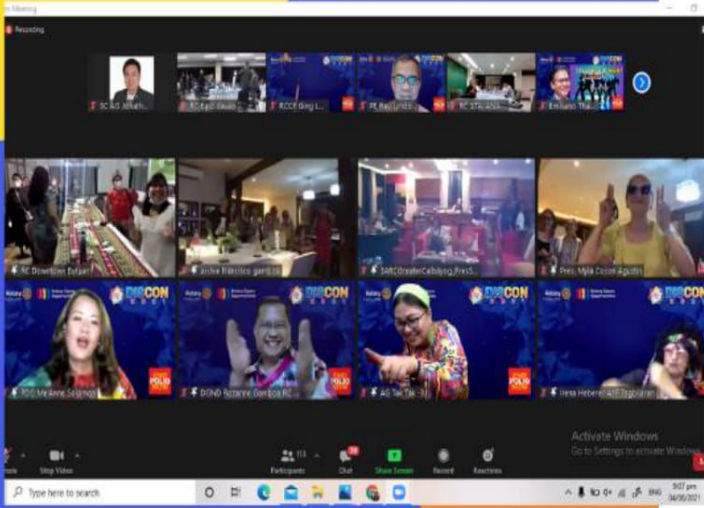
Meeting

Recording

SC AG Mhelh...
RC Ilagan Vasco
RCCE Greg L...
PE Raul Lindo...
RC STA ANA...
Emiliano Tha...

DISCON
2021

RC Downtown Dotpa...
Archie Barrios garcia
SAR Greater Calbayog Pres...
Pres. Myla Cocon Agustin

DISCON 2021
PDG MeAnne Salonga
DGND Rosanne Gordoba RC...
AG Tak Tak...
Irene Hebener AG Tagbilaran

END POLIO NOW

mute
Stop Video
113
Participants
Chat
Share Screen
Record
Reactions

Activate Windows
Go to Settings to activate Windows.

Type here to search
ENG
9:07 pm
04/06/2021